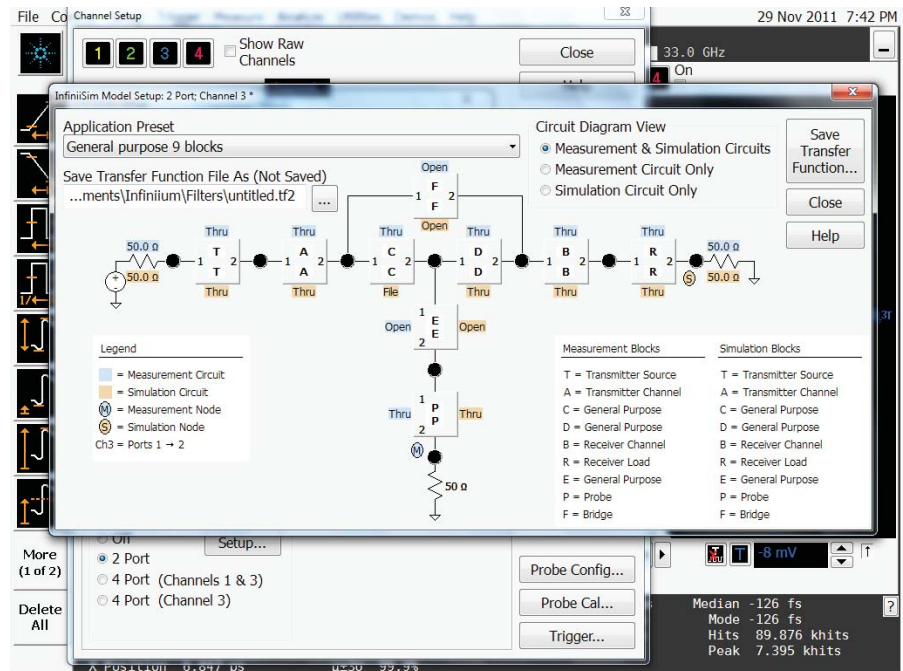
File Co Channel Setup

1 2 3 4 Show Raw Channels

Close

29 Nov 2011 7:42 PM

33.0 GHz

4 On

InfiniiSim Model Setup: 2 Port; Channel 3 *

Application Preset

General purpose 9 blocks

Save Transfer Function File As (Not Saved)

...ments\Infiniium\Filters\untitled.tf2

...

Circuit Diagram View

Measurement & Simulation Circuits

Measurement Circuit Only

Simulation Circuit Only

Save Transfer Function...

Close

Help

Open

1 F F 2

Open

50.0 Ω

50.0 Ω

Thru 1 T T 2 Thru

Thru 1 A A 2 Thru

Thru 1 C C 2 File

Thru 1 D D 2 Thru

Thru 1 B B 2 Thru

Thru 1 R R 2 Thru

50.0 Ω

50.0 Ω

S

Open 1 E E 2 Open

Thru 1 P P 2 Thru

M

50 Ω

Legend

= Measurement Circuit

= Simulation Circuit

M = Measurement Node

S = Simulation Node

Ch3 = Ports 1 → 2

Measurement Blocks

T = Transmitter Source

A = Transmitter Channel

C = General Purpose

D = General Purpose

B = Receiver Channel

R = Receiver Load

E = General Purpose

P = Probe

F = Bridge

Simulation Blocks

T = Transmitter Source

A = Transmitter Channel

C = General Purpose

D = General Purpose

B = Receiver Channel

R = Receiver Load

E = General Purpose

P = Probe

F = Bridge

More (1 of 2)

Delete All

Off

Setup...

2 Port

4 Port (Channels 1 & 3)

4 Port (Channel 3)

Probe Config...

Probe Cal...

Trigger...

T -8 mV

Median -126 fs

Mode -126 fs

Hits 89.876 khits

Peak 7.395 khits

X Position 6.647 µs

µ±3σ 99.9%